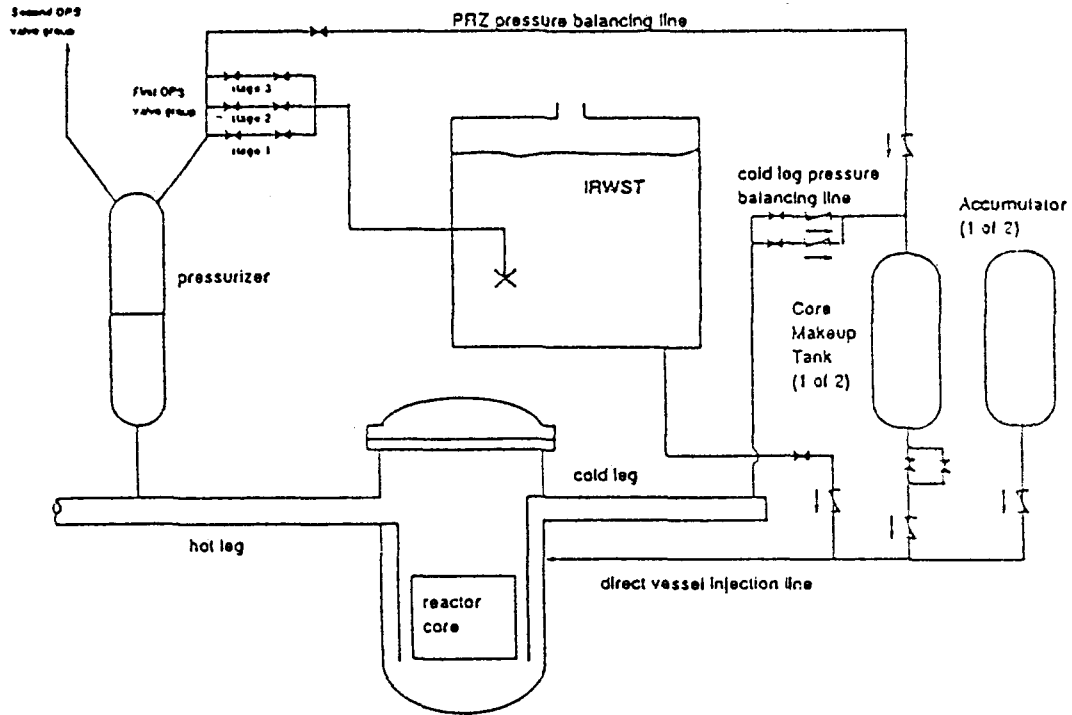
Second OPS valve group

PRZ pressure balancing line

First OPS valve group

stage 3

stage 2

stage 1

IRWST

cold leg pressure balancing line

Accumulator (1 of 2)

pressurizer

Core Makeup Tank (1 of 2)

cold leg

hot leg

direct vessel injection line

reactor core